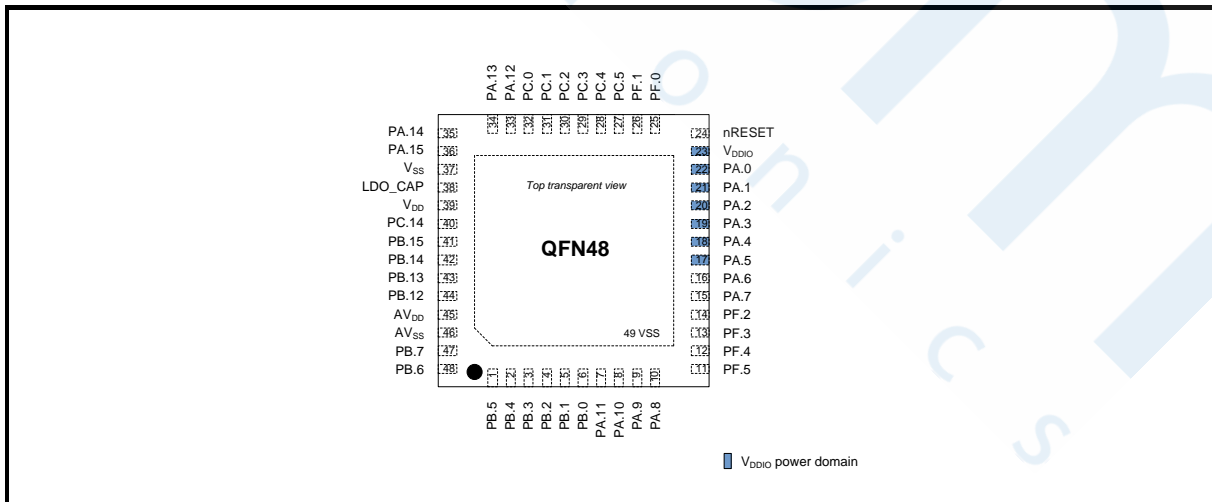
PA.13 PA.12 PC.0 PC.1 PC.2 PC.3 PC.4 PC.5 PF.1 PF.0

34 33 32 31 30 29 28 27 26 25

PA.14 35
PA.15 36
$V_{SS}$ 37
LDO_CAP 38
$V_{DD}$ 39
PC.14 40
PB.15 41
PB.14 42
PB.13 43
PB.12 44
$AV_{DD}$ 45
$AV_{SS}$ 46
PB.7 47
PB.6 48

Top transparent view

QFN48

49 VSS

24 nRESET
23 $V_{DDIO}$
22 PA.0
21 PA.1
20 PA.2
19 PA.3
18 PA.4
17 PA.5
16 PA.6
15 PA.7
14 PF.2
13 PF.3
12 PF.4
11 PF.5

1 2 3 4 5 6 7 8 9 10

PB.5 PB.4 PB.3 PB.2 PB.1 PB.0 PA.11 PA.10 PA.9 PA.8

$V_{DDIO}$ power domain